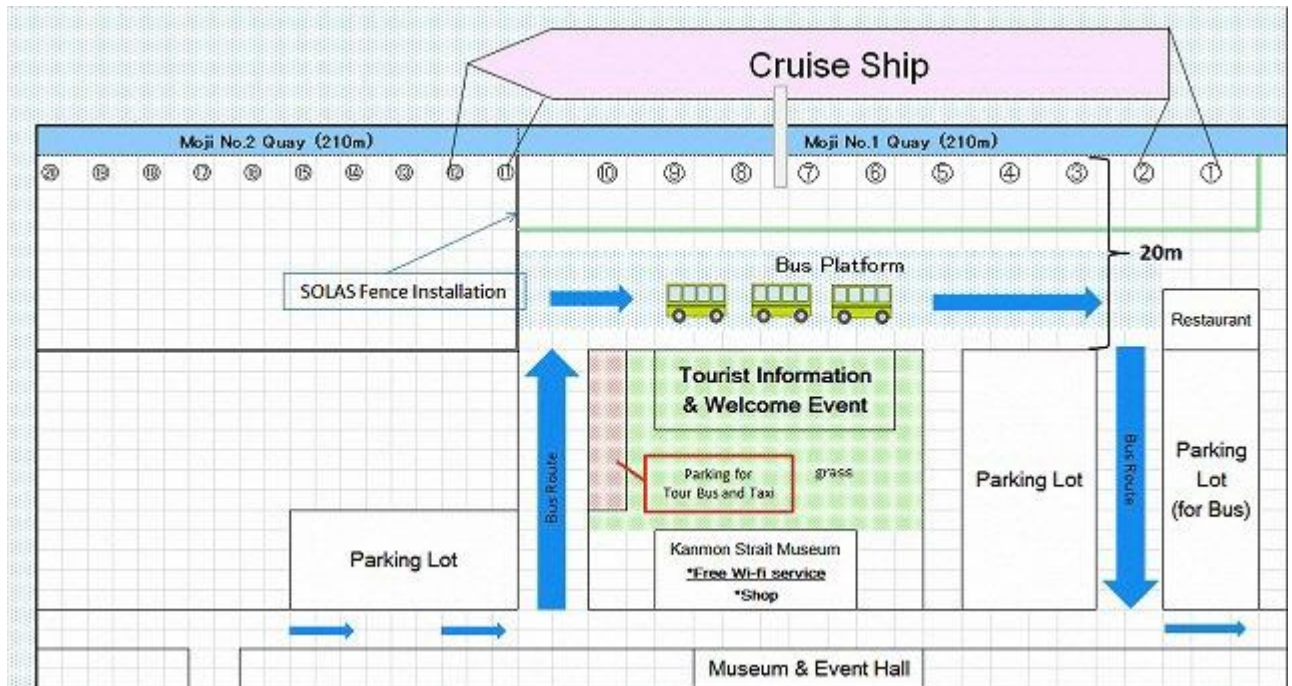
Cruise Ship

Moji No.2 Quay (210m)

Moji No.1 Quay (210m)

⑳ ⑲ ⑱ ⑰ ⑯ ⑮ ⑭ ⑬ ⑫ ⑪ ⑩ ⑨ ⑧ ⑦ ⑥ ⑤ ④ ③ ② ①

20m

Bus Platform

SOLAS Fence Installation

Restaurant

Tourist Information & Welcome Event

Bus Route

Parking for Tour Bus and Taxi

grass

Parking Lot

Bus Route

Parking Lot (for Bus)

Parking Lot

Kanmon Strait Museum
*Free Wi-fi service
*Shop

Museum & Event Hall